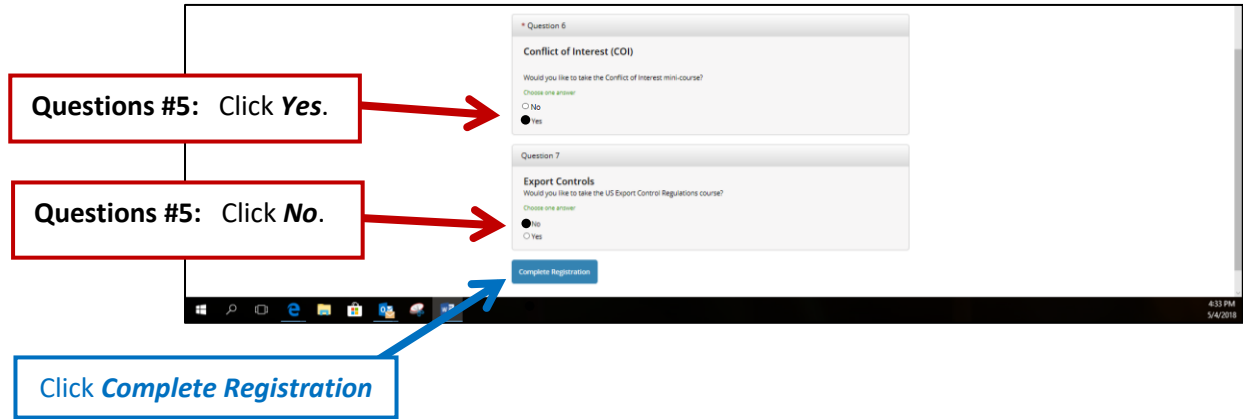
* Question 6

Conflict of Interest (COI)

Would you like to take the Conflict of Interest mini-course?

Choose one answer

No

Yes

Questions #5: Click *Yes*.

Question 7

Export Controls

Would you like to take the US Export Control Regulations course?

Choose one answer

No

Yes

Questions #5: Click *No*.

Complete Registration

4:33 PM
5/4/2018

Click *Complete Registration*